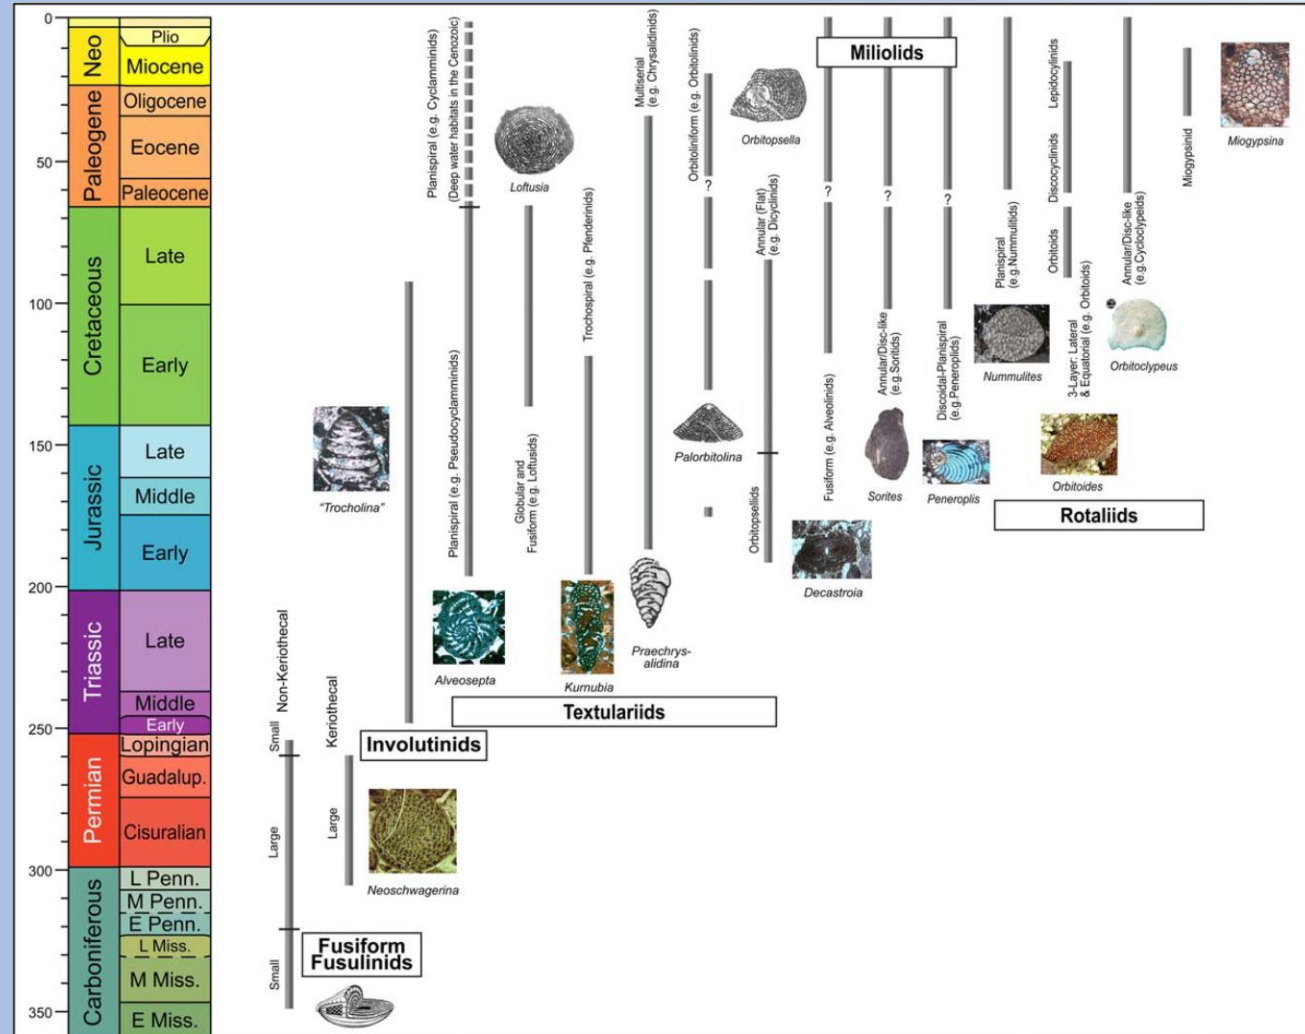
0
50
100
150
200
250
300
350

Neo
Paleogene
Cretaceous
Jurassic
Triassic
Permian
Carboniferous

Plio
Miocene
Oligocene
Eocene
Paleocene
Late
Early
Late
Middle
Early
Late
Middle
Early
Lopingian
Guadalup.
Cisuralian
L Penn.
M Penn.
E Penn.
L Miss.
M Miss.
E Miss.

Planispiral (e.g. Cyclamminids) (Deep water habitats in the Cenozoic)
Loftusia
Multiserial (e.g. Chrysalidinids)
Orbitoliniform (e.g. Orbitolinids)
Orbitopsella
Miliolids
Lepidocyclinids
Miogypsinid
Miogypsina
?
?
?
?
Annular (Flat) (e.g. Dicyclinids)
Discocyclinids
Orbitoids
Planispiral (e.g.Nummulitids)
Annular/Disc-like (e.g.Cyclocypeids)
Trochospiral (e.g. Pfenderinids)
Globular and Fusiform (e.g. Loftusids)
Planispiral (e.g. Pseudocyclamminids)
Fusiform (e.g. Alveolinids)
Annular/Disc-like (e.g.Soritids)
Discoidal-Planispiral (e.g.Peneroplids)
Nummulites
3-Layer: Lateral & Equatorial (e.g. Orbitoids)
Orbitoclypeus
"Trocholina"
Palorbitolina
Sorites
Peneroplis
Orbitoides
Rotaliids
Orbitopsellids
Decastroia
Alveosepta
Kurnubia
Praechrys-alidina
Textulariids
Non-Keriothecal
Small
Keriothecal
Involutinids
Large
Large
Neoschwagerina
Small
Fusiform Fusulinids